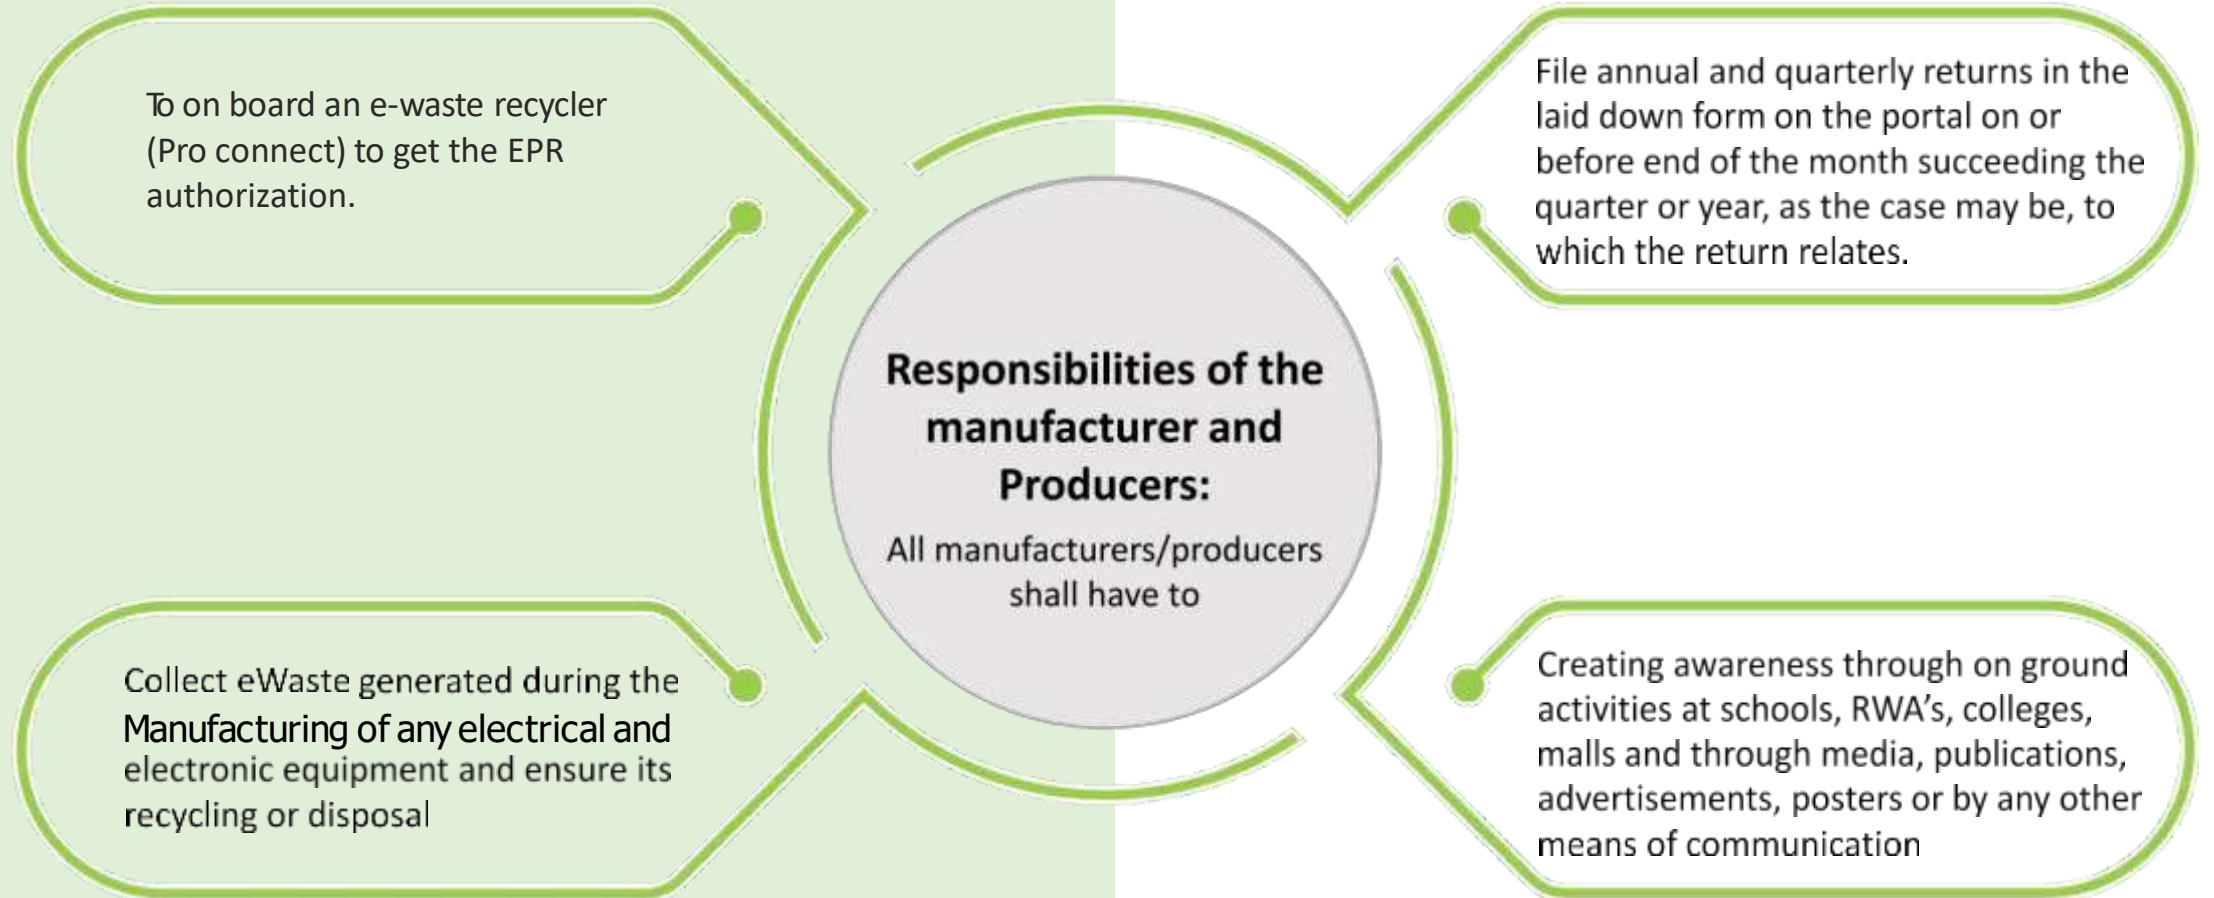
Responsibilities of the manufacturer and Producers:

All manufacturers/producers shall have to

To on board an e-waste recycler (Pro connect) to get the EPR authorization.

File annual and quarterly returns in the laid down form on the portal on or before end of the month succeeding the quarter or year, as the case may be, to which the return relates.

Collect eWaste generated during the Manufacturing of any electrical and electronic equipment and ensure its recycling or disposal

Creating awareness through on ground activities at schools, RWA's, colleges, malls and through media, publications, advertisements, posters or by any other means of communication